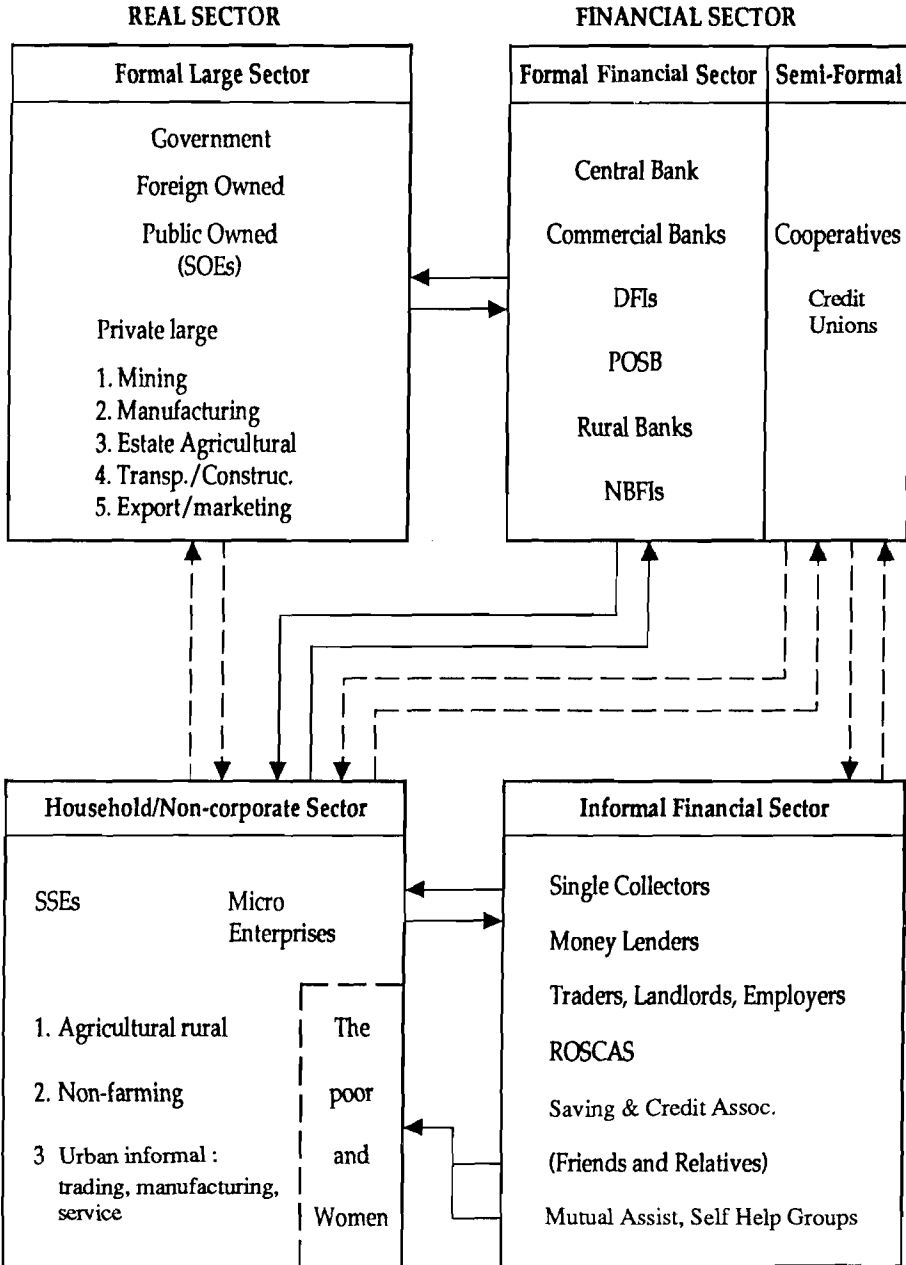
REAL SECTOR

FINANCIAL SECTOR

Formal Large Sector

Government

Foreign Owned

Public Owned (SOEs)

Private large

1. Mining
2. Manufacturing
3. Estate Agricultural
4. Transp./Construc.
5. Export/marketing

Formal Financial Sector

Central Bank

Commercial Banks

DFIs

POSB

Rural Banks

NBFIs

Semi-Formal

Cooperatives

Credit Unions

Household/Non-corporate Sector

SSEs

Micro Enterprises

1. Agricultural rural

2. Non-farming

3 Urban informal : trading, manufacturing, service

The poor and Women

Informal Financial Sector

Single Collectors

Money Lenders

Traders, Landlords, Employers

ROSCAS

Saving & Credit Assoc.

(Friends and Relatives)

Mutual Assist, Self Help Groups